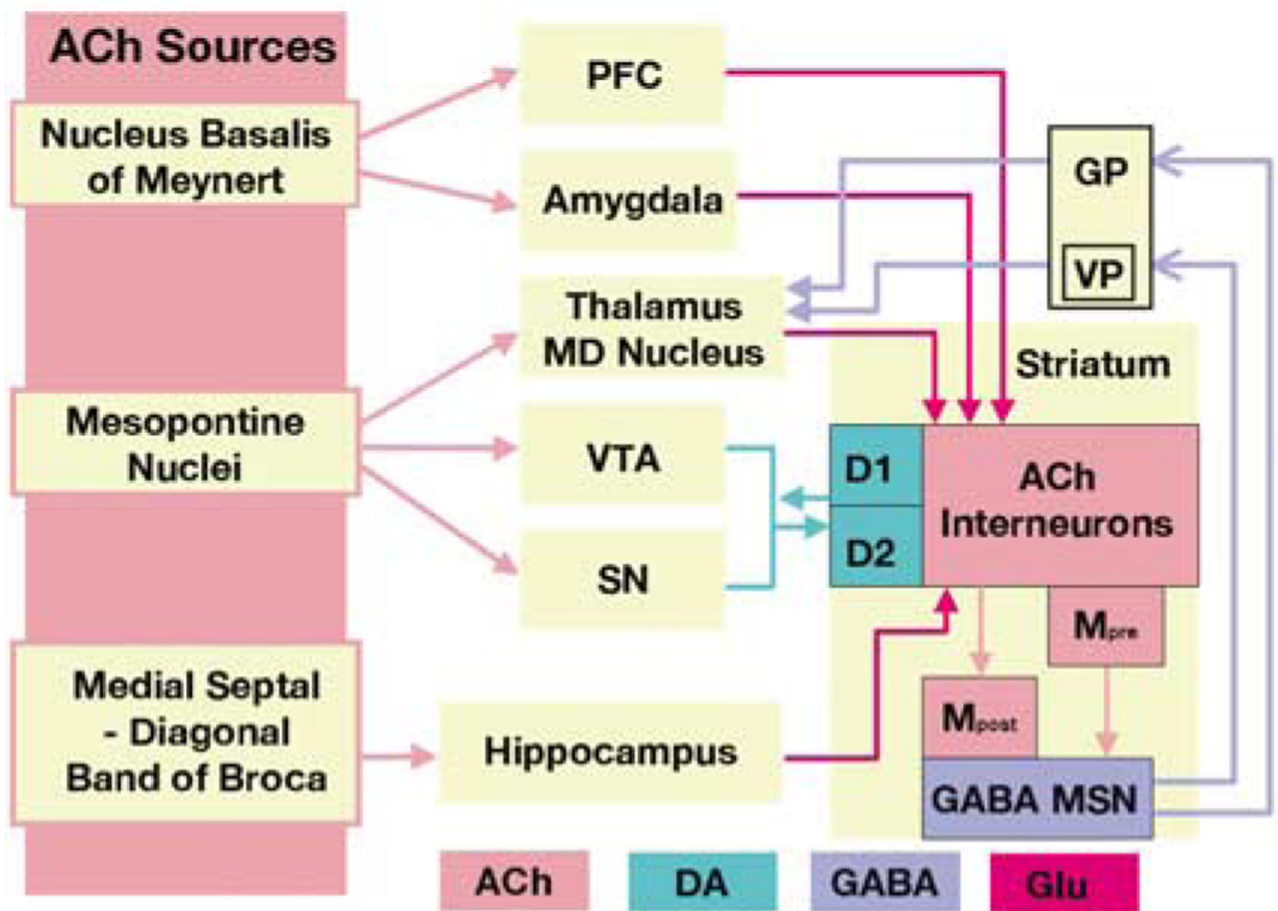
ACh Sources

Nucleus Basalis of Meynert

Mesopontine Nuclei

Medial Septal - Diagonal Band of Broca

PFC

Amygdala

Thalamus MD Nucleus

VTA

SN

Hippocampus

GP

VP

Striatum

D1

D2

ACh Interneurons

$M_{pre}$

$M_{post}$

GABA MSN

ACh

DA

GABA

Glu